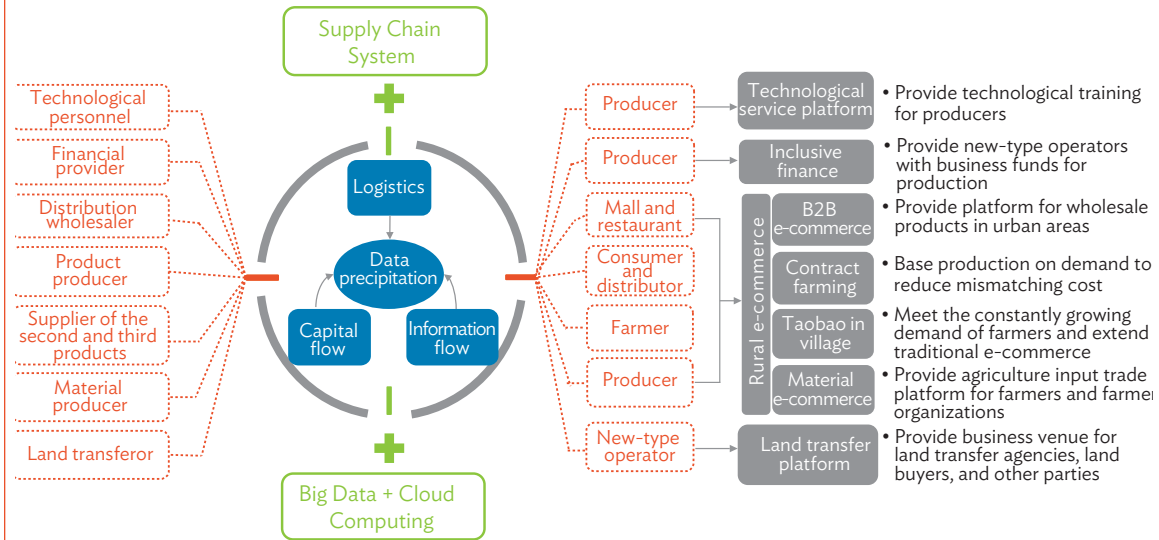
Supply Chain System

Technological personnel

Financial provider

Distribution wholesaler

Product producer

Supplier of the second and third products

Material producer

Land transferor

Logistics

Data precipitation

Capital flow

Information flow

Big Data + Cloud Computing

Producer

Technological service platform

• Provide technological training for producers

Producer

Inclusive finance

• Provide new-type operators with business funds for production

Mall and restaurant

Consumer and distributor

Farmer

Producer

Rural e-commerce

B2B e-commerce

• Provide platform for wholesale products in urban areas

Contract farming

• Base production on demand to reduce mismatching cost

Taobao in village

• Meet the constantly growing demand of farmers and extend traditional e-commerce

Material e-commerce

• Provide agriculture input trade platform for farmers and farmer organizations

New-type operator

Land transfer platform

• Provide business venue for land transfer agencies, land buyers, and other parties